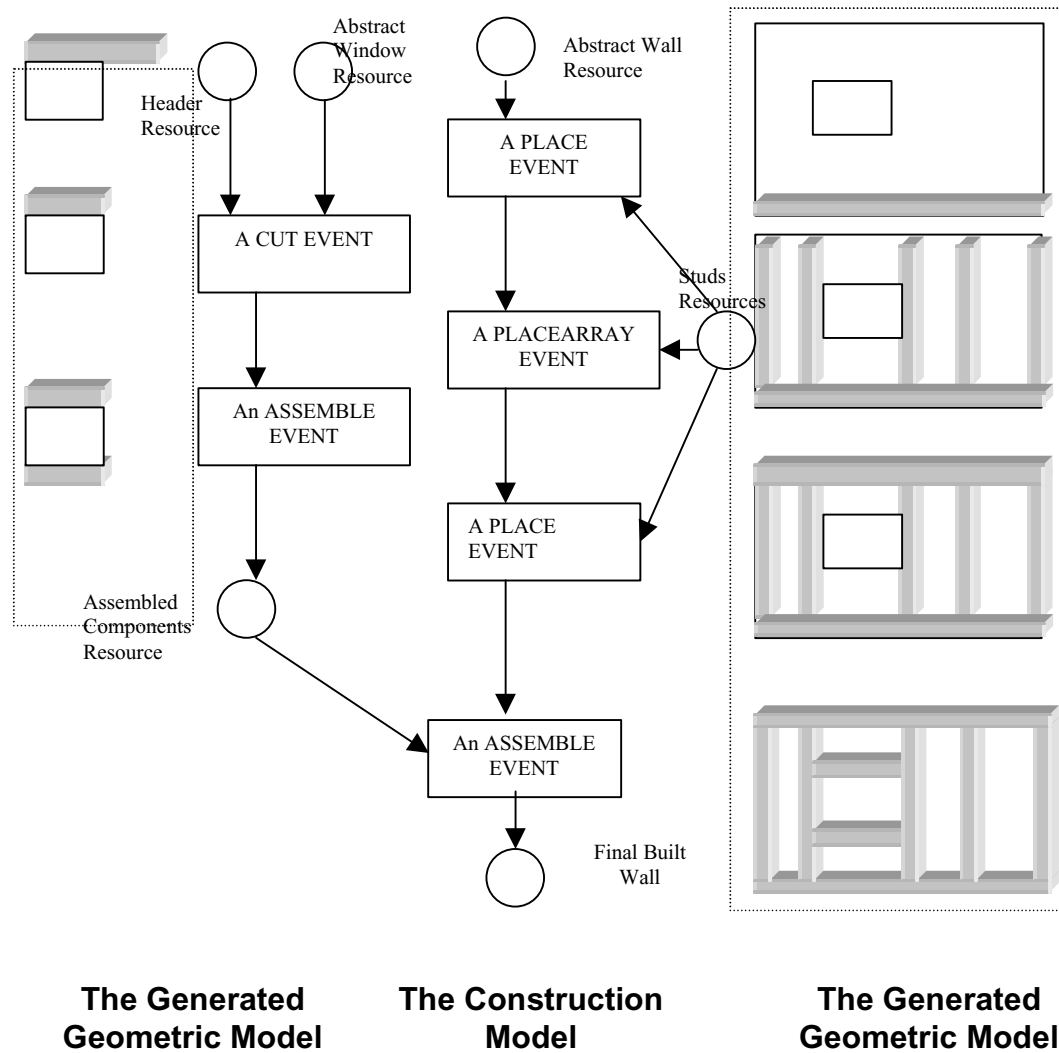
Abstract Window Resource

Header Resource

Abstract Wall Resource

A PLACE EVENT

A CUT EVENT

Studs Resources

A PLACEARRAY EVENT

An ASSEMBLE EVENT

A PLACE EVENT

Assembled Components Resource

An ASSEMBLE EVENT

Final Built Wall

The Generated Geometric Model

The Construction Model

The Generated Geometric Model